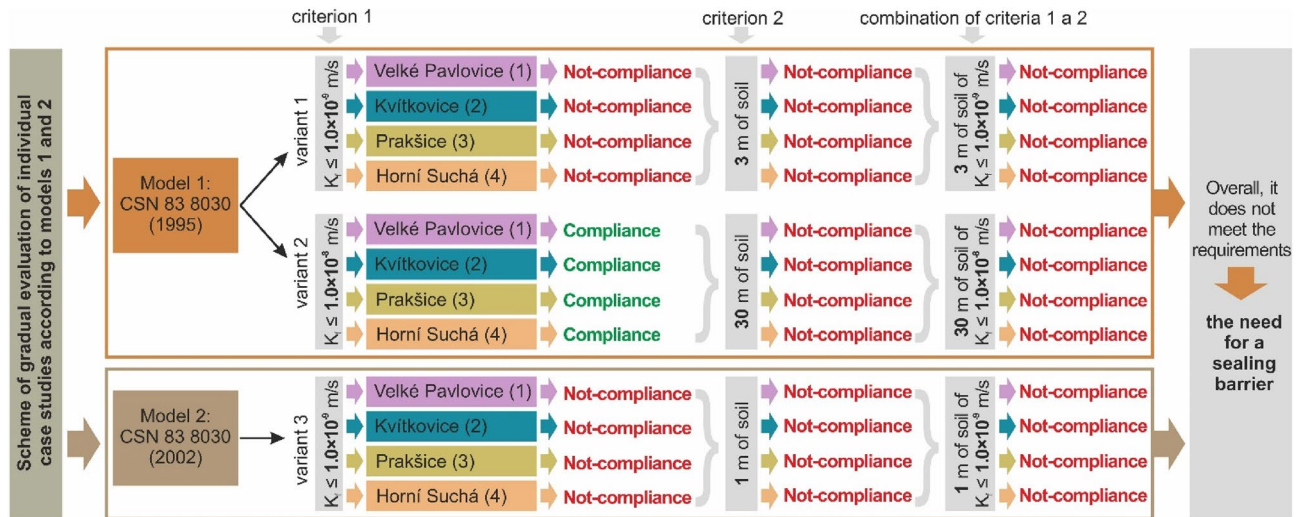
criterion 1

criterion 2

combination of criteria 1 a 2

Scheme of gradual evaluation of individual case studies according to models 1 and 2

Model 1: CSN 83 8030 (1995)

variant 1

$K_f \leq 1.0 \times 10^{-9}$ m/s

Velké Pavlovice (1) Not-compliance
Kvítkovice (2) Not-compliance
Prakšice (3) Not-compliance
Horní Suchá (4) Not-compliance

3 m of soil

Not-compliance
Not-compliance
Not-compliance
Not-compliance

3 m of soil of $K_f \leq 1.0 \times 10^{-9}$ m/s

Not-compliance
Not-compliance
Not-compliance
Not-compliance

variant 2

$K_f \leq 1.0 \times 10^{-8}$ m/s

Velké Pavlovice (1) Compliance
Kvítkovice (2) Compliance
Prakšice (3) Compliance
Horní Suchá (4) Compliance

30 m of soil

Not-compliance
Not-compliance
Not-compliance
Not-compliance

30 m of soil of $K_f \leq 1.0 \times 10^{-8}$ m/s

Not-compliance
Not-compliance
Not-compliance
Not-compliance

Overall, it does not meet the requirements

the need for a sealing barrier

Model 2: CSN 83 8030 (2002)

variant 3

$K_f \leq 1.0 \times 10^{-9}$ m/s

Velké Pavlovice (1) Not-compliance
Kvítkovice (2) Not-compliance
Prakšice (3) Not-compliance
Horní Suchá (4) Not-compliance

1 m of soil

Not-compliance
Not-compliance
Not-compliance
Not-compliance

1 m of soil of $K_f \leq 1.0 \times 10^{-9}$ m/s

Not-compliance
Not-compliance
Not-compliance
Not-compliance